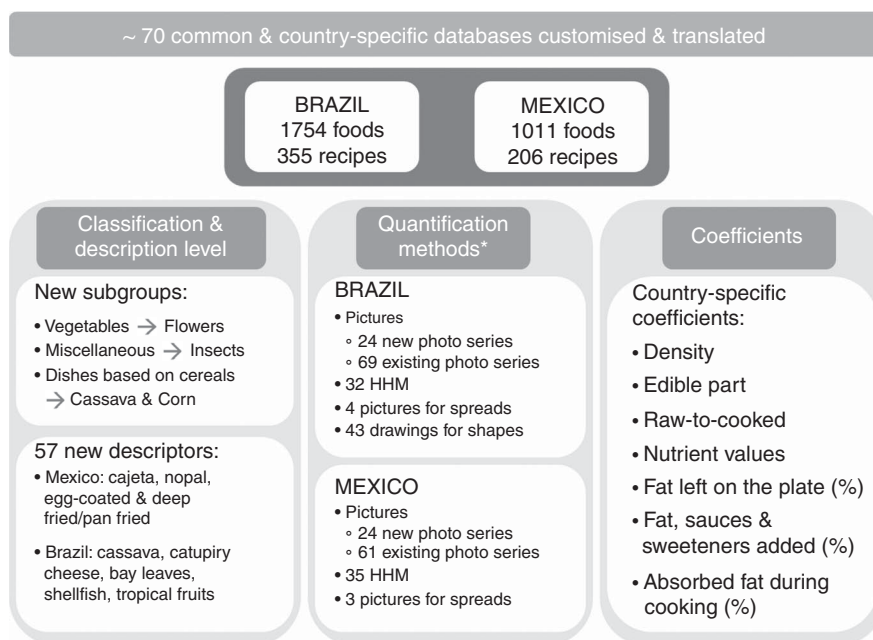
~ 70 common & country-specific databases customised & translated

BRAZIL
1754 foods
355 recipes

MEXICO
1011 foods
206 recipes

Classification & description level

New subgroups:
• Vegetables → Flowers
• Miscellaneous → Insects
• Dishes based on cereals → Cassava & Corn

57 new descriptors:
• Mexico: cajeta, nopal, egg-coated & deep fried/pan fried
• Brazil: cassava, catupiry cheese, bay leaves, shellfish, tropical fruits

Quantification methods*

BRAZIL
• Pictures
◦ 24 new photo series
◦ 69 existing photo series
• 32 HHM
• 4 pictures for spreads
• 43 drawings for shapes

MEXICO
• Pictures
◦ 24 new photo series
◦ 61 existing photo series
• 35 HHM
• 3 pictures for spreads

Coefficients

Country-specific coefficients:
• Density
• Edible part
• Raw-to-cooked
• Nutrient values
• Fat left on the plate (%)
• Fat, sauces & sweeteners added (%)
• Absorbed fat during cooking (%)